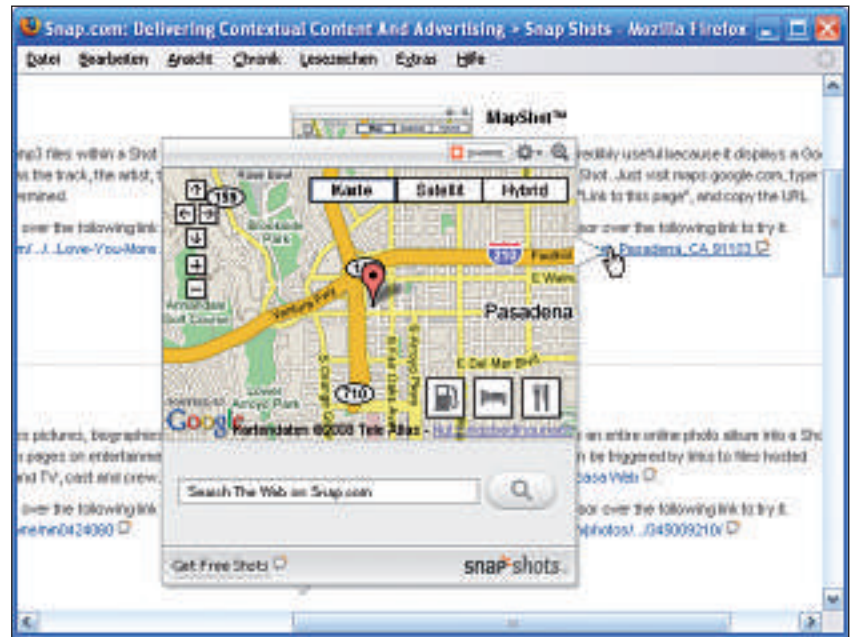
Snap.com: Delivering Contextual Content And Advertising - Snap Shots - Mozilla Firefox

Datei Bearbeiten Ansicht Chronik Lesezeichen Extras Hilfe

MapShot™

mp3 files within a Shot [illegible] redibly useful because it displays a Go

es the track, the artist, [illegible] Shot. Just visit maps.google.com, type

ermined. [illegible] "Link to this page", and copy the URL.

over the following link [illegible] sor over the following link to try it.

om/...I...Love-You-More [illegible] Pasadena, CA 91103

Karte Satellit Hybrid

Pasadena

Google Kartendaten ©2008 Tele Atlas - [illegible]

Search The Web on Snap.com

es pictures, biographies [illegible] an entire online photo album into a Sho

es pages on entertainment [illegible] be triggered by links to files hosted

and TV, cast and crew. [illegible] asa Web

over the following link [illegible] sor over the following link to try it.

ame/nm0424060 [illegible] /photos/.../049009210/

Get Free Shots

snap shots